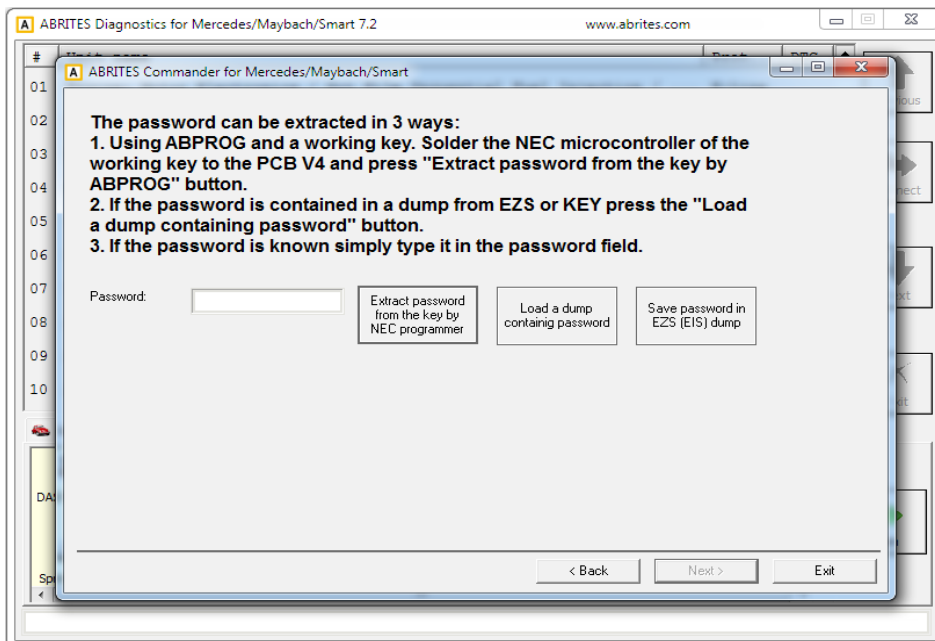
A ABRITES Diagnostics for Mercedes/Maybach/Smart 7.2 www.abrites.com

#
01
02
03
04
05
06
07
08
09
10

A ABRITES Commander for Mercedes/Maybach/Smart

The password can be extracted in 3 ways:
1. Using ABPROG and a working key. Solder the NEC microcontroller of the working key to the PCB V4 and press "Extract password from the key by ABPROG" button.
2. If the password is contained in a dump from EZS or KEY press the "Load a dump containing password" button.
3. If the password is known simply type it in the password field.

Password:

Extract password from the key by NEC programmer

Load a dump containig password

Save password in EZS (EIS) dump

< Back

Next >

Exit

DA

Sp

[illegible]ious

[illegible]nect

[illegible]xt

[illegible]t